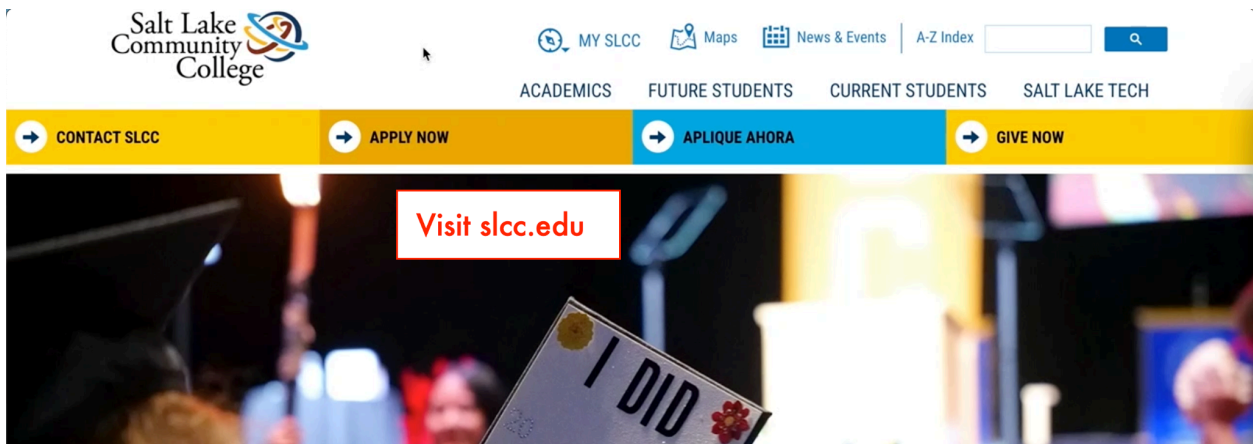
Salt Lake Community College

MY SLCC

Maps

News & Events

A-Z Index

ACADEMICS

FUTURE STUDENTS

CURRENT STUDENTS

SALT LAKE TECH

CONTACT SLCC

APPLY NOW

APLIQUE AHORA

GIVE NOW

Visit slcc.edu

I DID